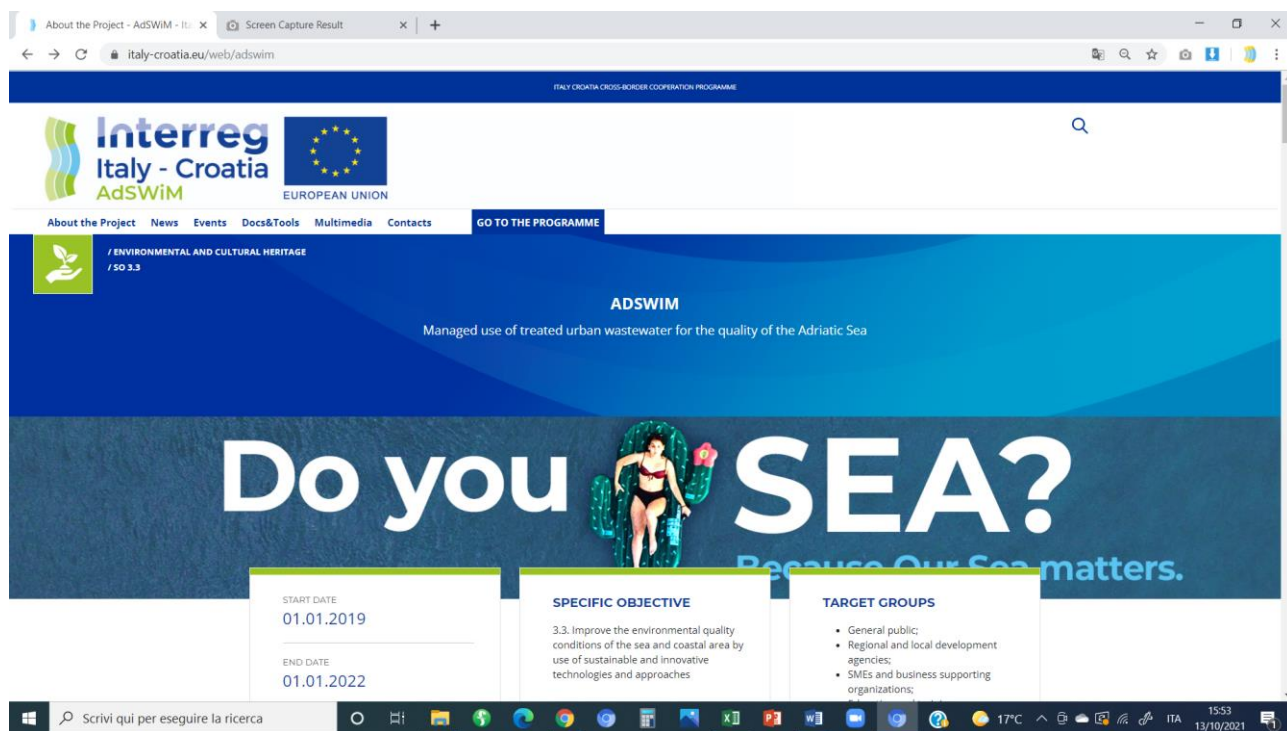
About the Project - AdSWiM - Ita ×
Screen Capture Result ×
+

italy-croatia.eu/web/adswim

ITALY CROATIA CROSS-BORDER COOPERATION PROGRAMME

Interreg
Italy - Croatia
AdSWiM

EUROPEAN UNION

About the Project News Events Docs&Tools Multimedia Contacts GO TO THE PROGRAMME

/ ENVIRONMENTAL AND CULTURAL HERITAGE
/ SO 3.3

ADSWIM

Managed use of treated urban wastewater for the quality of the Adriatic Sea

Do you SEA?

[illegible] matters.

START DATE
01.01.2019

END DATE
01.01.2022

SPECIFIC OBJECTIVE

3.3. Improve the environmental quality conditions of the sea and coastal area by use of sustainable and innovative technologies and approaches

TARGET GROUPS

• General public;
• Regional and local development agencies;
• SMEs and business supporting organizations;

Scrivi qui per eseguire la ricerca

17°C ITA 15:53 13/10/2021